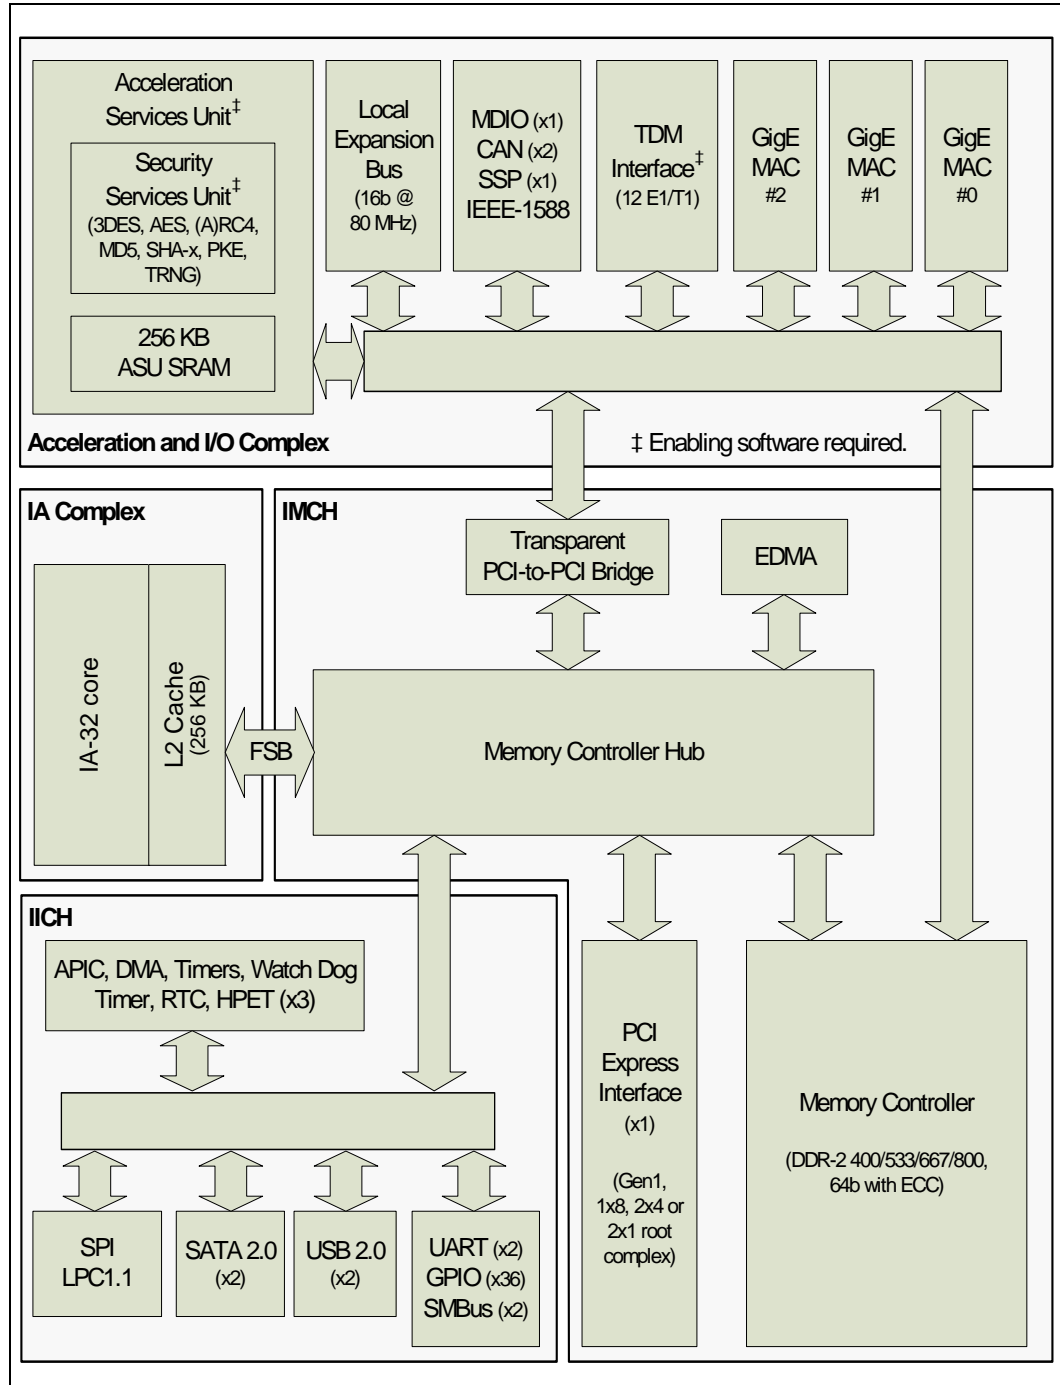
Acceleration Services Unit‡

Security Services Unit‡
(3DES, AES, (A)RC4, MD5, SHA-x, PKE, TRNG)

256 KB ASU SRAM

Local Expansion Bus
(16b @ 80 MHz)

MDIO (x1)
CAN (x2)
SSP (x1)
IEEE-1588

TDM Interface‡
(12 E1/T1)

GigE MAC #2

GigE MAC #1

GigE MAC #0

Acceleration and I/O Complex

‡ Enabling software required.

IA Complex

IA-32 core

L2 Cache (256 KB)

FSB

IMCH

Transparent PCI-to-PCI Bridge

EDMA

Memory Controller Hub

IICH

APIC, DMA, Timers, Watch Dog Timer, RTC, HPET (x3)

SPI
LPC1.1

SATA 2.0
(x2)

USB 2.0
(x2)

UART (x2)
GPIO (x36)
SMBus (x2)

PCI Express Interface
(x1)

(Gen1, 1x8, 2x4 or 2x1 root complex)

Memory Controller

(DDR-2 400/533/667/800, 64b with ECC)